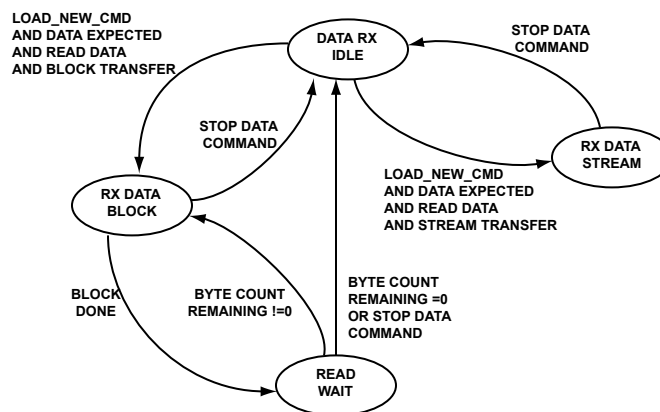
LOAD_NEW_CMD
AND DATA EXPECTED
AND READ DATA
AND BLOCK TRANSFER

DATA RX
IDLE

STOP DATA
COMMAND

STOP DATA
COMMAND

RX DATA
STREAM

LOAD_NEW_CMD
AND DATA EXPECTED
AND READ DATA
AND STREAM TRANSFER

RX DATA
BLOCK

BLOCK
DONE

BYTE COUNT
REMAINING !=0

BYTE COUNT
REMAINING =0
OR STOP DATA
COMMAND

READ
WAIT